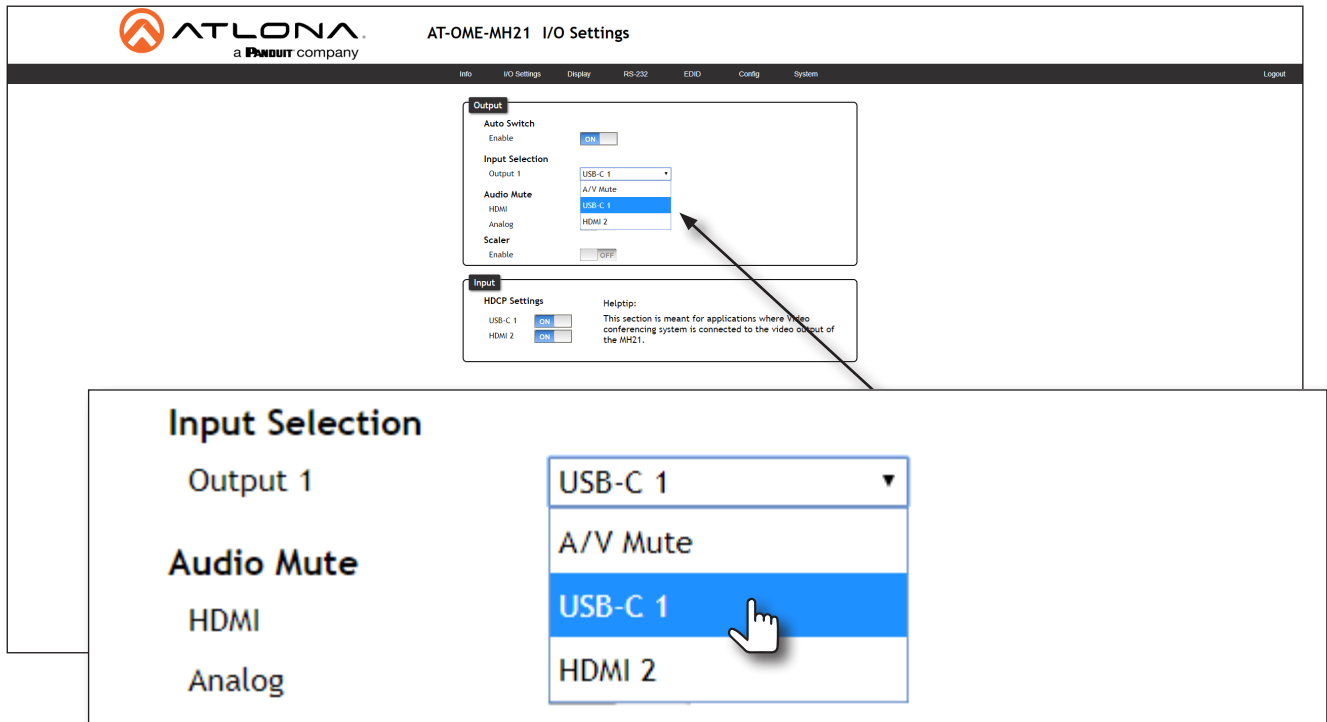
ATLONA
a PANDUIT company

AT-OME-MH21 I/O Settings

Info I/O Settings Display RS-232 EDID Config System Logout

Output

Auto Switch
Enable ON

Input Selection
Output 1 USB-C 1
A/V Mute
USB-C 1
HDMI 2

Audio Mute
HDMI
Analog

Scaler
Enable OFF

Input

HDCP Settings
USB-C 1 ON
HDMI 2 ON

Helptip:
This section is meant for applications where Video conferencing system is connected to the video output of the MH21.

Input Selection
Output 1 USB-C 1
A/V Mute
USB-C 1
HDMI 2

Audio Mute
HDMI
Analog